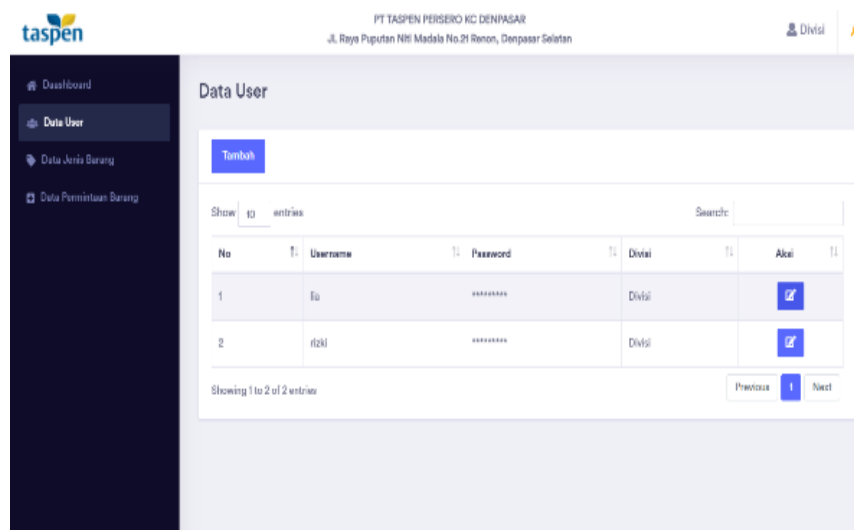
taspen

PT TASPEN PERSERO KC DENPASAR
Jl. Raya Puputan Niti Madala No.21 Renon, Denpasar Selatan

Divisi

Dashboard
Data User
Data Jenis Barang
Data Permintaan Barang

Data User

Tambah

Show 10 entries

Search:

| No | Username | Password | Divisi | Aksi |
|---|---|---|---|---|
| 1 | fa | ********* | Divisi | |
| 2 | rizki | ********* | Divisi | |

Showing 1 to 2 of 2 entries

Previous 1 Next